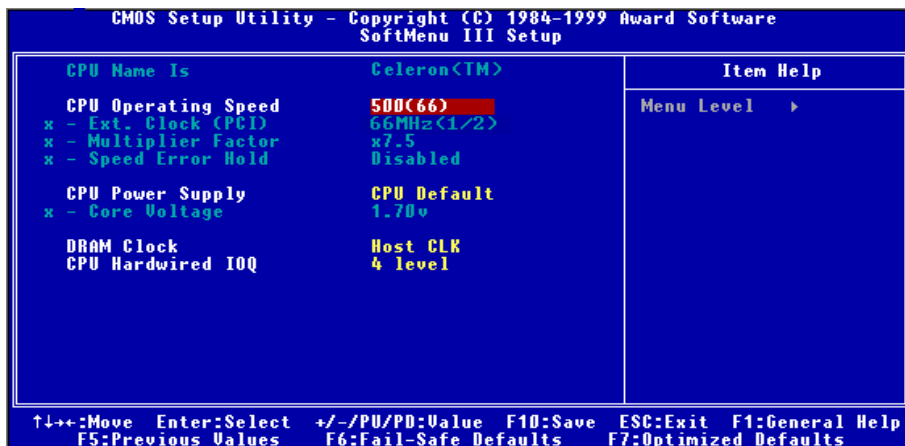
CMOS Setup Utility - Copyright (C) 1984-1999 Award Software
SoftMenu III Setup

| | | Item Help |
|---|---|---|
| CPU Name Is | Celeron(TM) | Menu Level ▸ |
| CPU Operating Speed | 500(66) | |
| x - Ext. Clock (PCI) | 66MHz(1/2) | |
| x - Multiplier Factor | x7.5 | |
| x - Speed Error Hold | Disabled | |
| CPU Power Supply | CPU Default | |
| x - Core Voltage | 1.70v | |
| DRAM Clock | Host CLK | |
| CPU Hardwired IOQ | 4 level | |

↑↓→←:Move Enter:Select +/-/PU/PD:Value F10:Save ESC:Exit F1:General Help
F5:Previous Values F6:Fail-Safe Defaults F7:Optimized Defaults